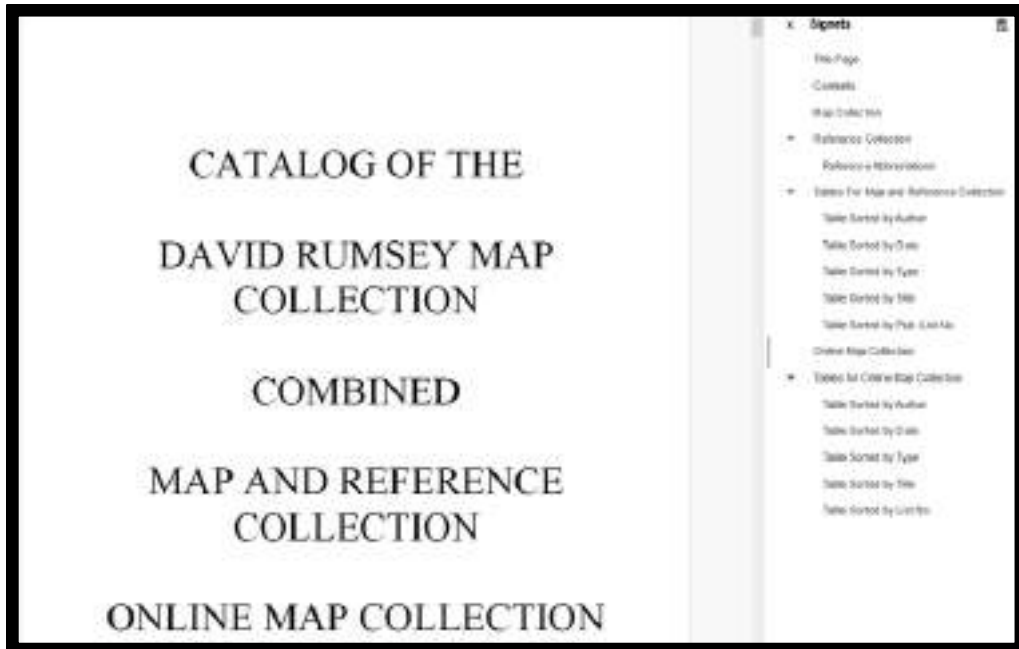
CATALOG OF THE

DAVID RUMSEY MAP COLLECTION

COMBINED

MAP AND REFERENCE COLLECTION

ONLINE MAP COLLECTION

x Signets

Title Page

Contents

Map Collection

Reference Collection

Reference Abbreviations

Tables For Map and Reference Collection

Table Sorted by Author

Table Sorted by Date

Table Sorted by Type

Table Sorted by Title

Table Sorted by Pub. List No.

Online Map Collection

Tables for Online Map Collection

Table Sorted by Author

Table Sorted by Date

Table Sorted by Type

Table Sorted by Title

Table Sorted by List No.